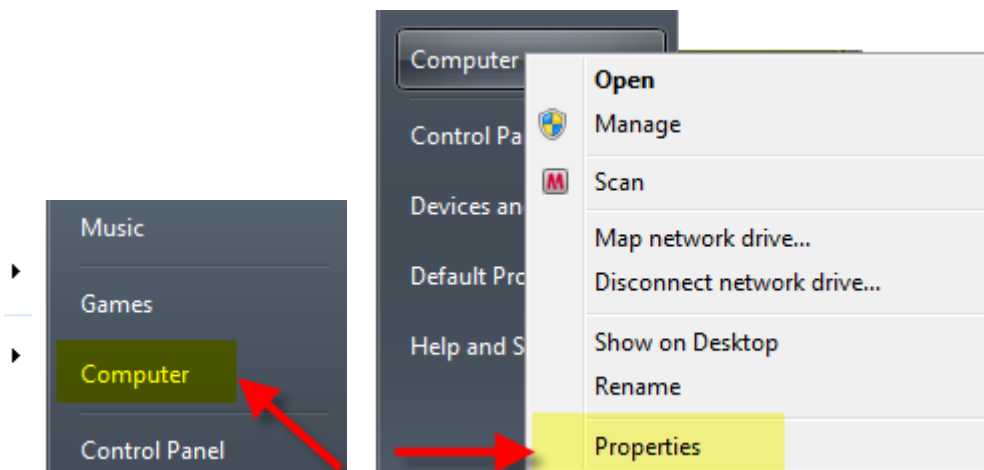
Music

Games

Computer

Control Panel

Computer

Control Pa

Devices an

Default Pro

Help and S

Open

Manage

Scan

Map network drive...

Disconnect network drive...

Show on Desktop

Rename

Properties